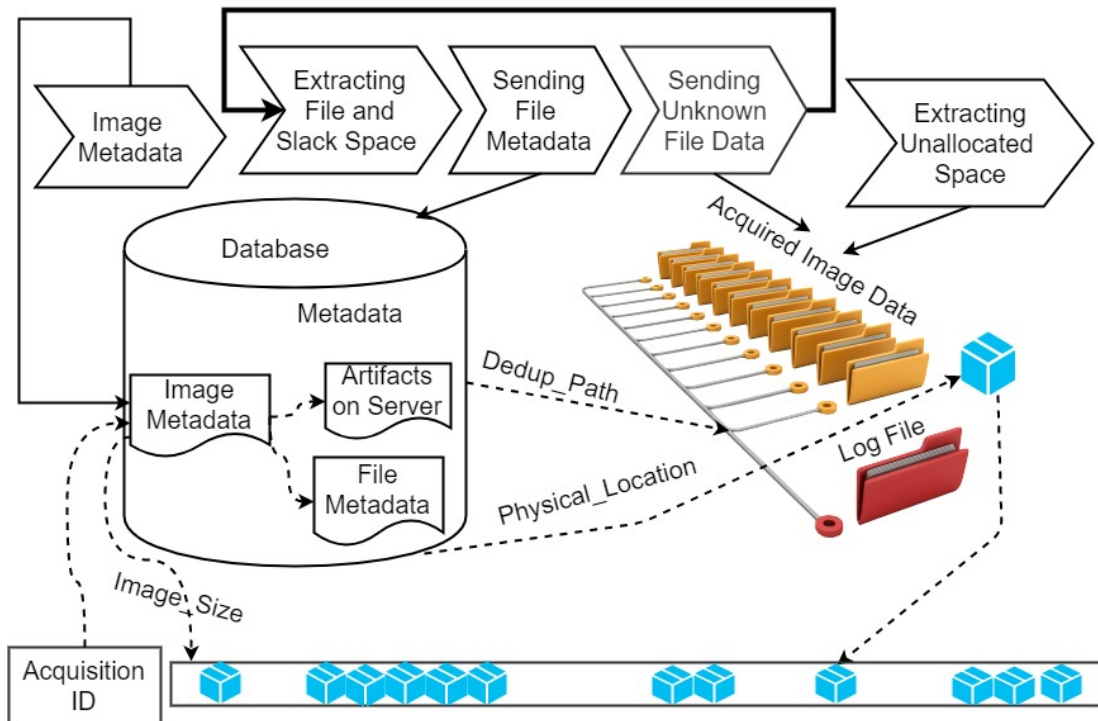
Image Metadata

Extracting File and Slack Space

Sending File Metadata

Sending Unknown File Data

Extracting Unallocated Space

Database

Metadata

Image Metadata

Artifacts on Server

File Metadata

Acquired Image Data

Dedup_Path

Log File

Physical_Location

Image_Size

Acquisition ID